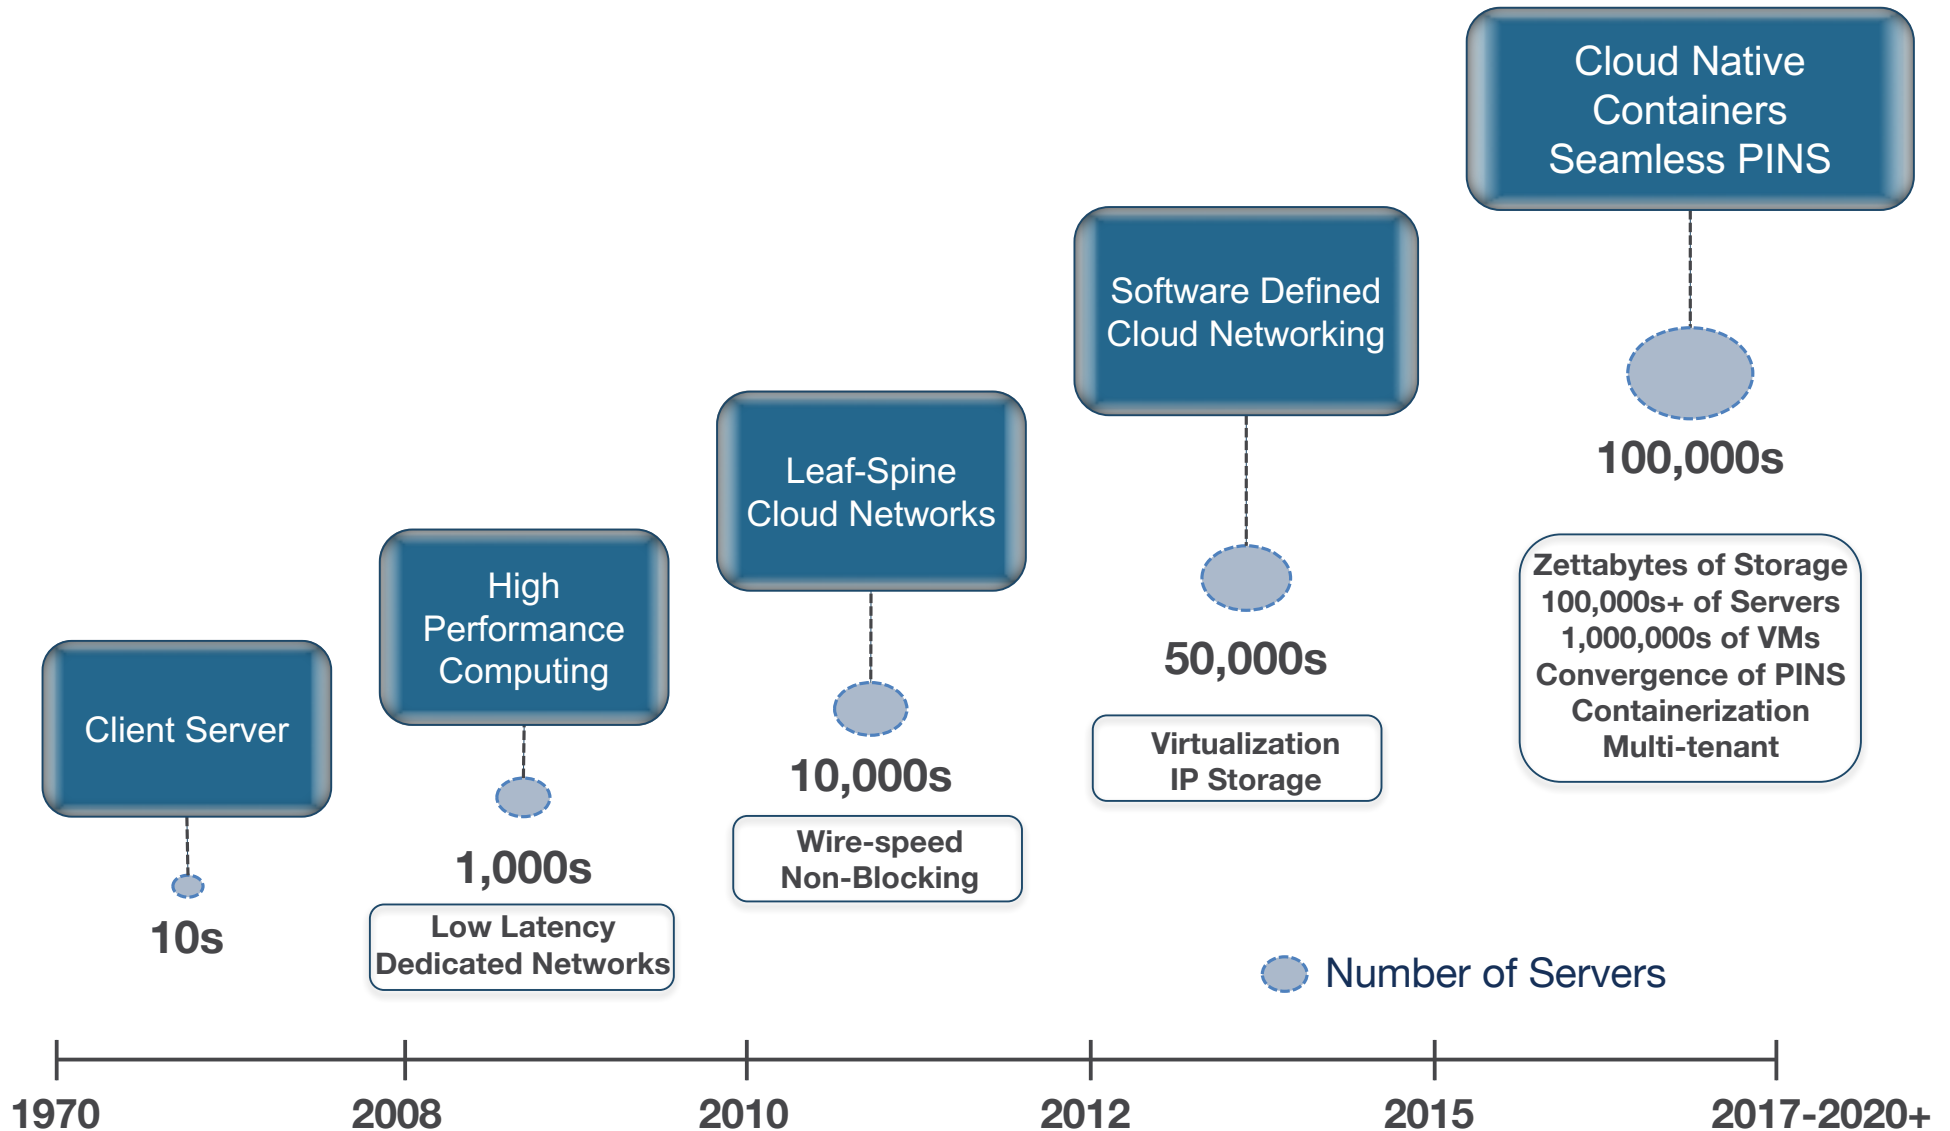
Cloud Native
Containers
Seamless PINS

Software Defined
Cloud Networking

Leaf-Spine
Cloud Networks

High
Performance
Computing

Client Server

10s

1,000s

Low Latency
Dedicated Networks

10,000s

Wire-speed
Non-Blocking

50,000s

Virtualization
IP Storage

100,000s

Zettabytes of Storage
100,000s+ of Servers
1,000,000s of VMs
Convergence of PINS
Containerization
Multi-tenant

Number of Servers

1970
2008
2010
2012
2015
2017-2020+